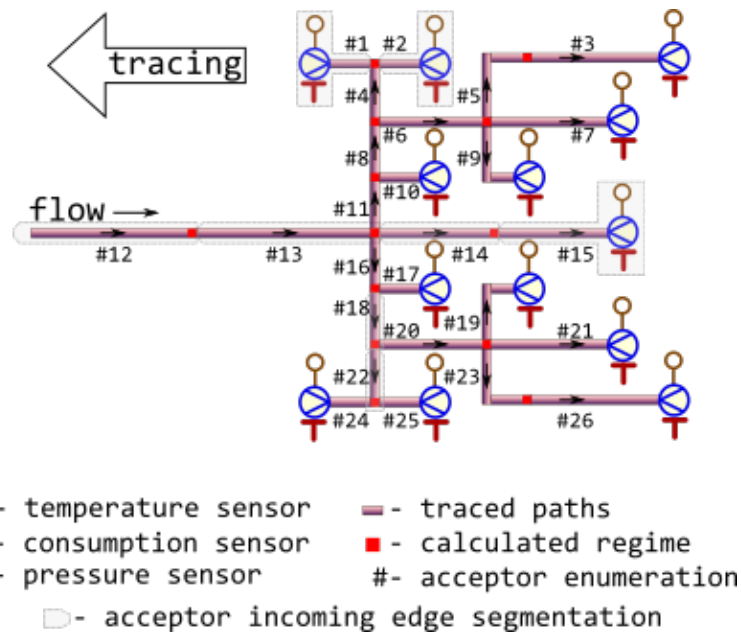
tracing

flow

#1 #2 #3 #4 #5 #6 #7 #8 #9 #10 #11 #12 #13 #14 #15 #16 #17 #18 #19 #20 #21 #22 #23 #24 #25 #26

- temperature sensor
- consumption sensor
- pressure sensor
- traced paths
- calculated regime
#- acceptor enumeration
- acceptor incoming edge segmentation